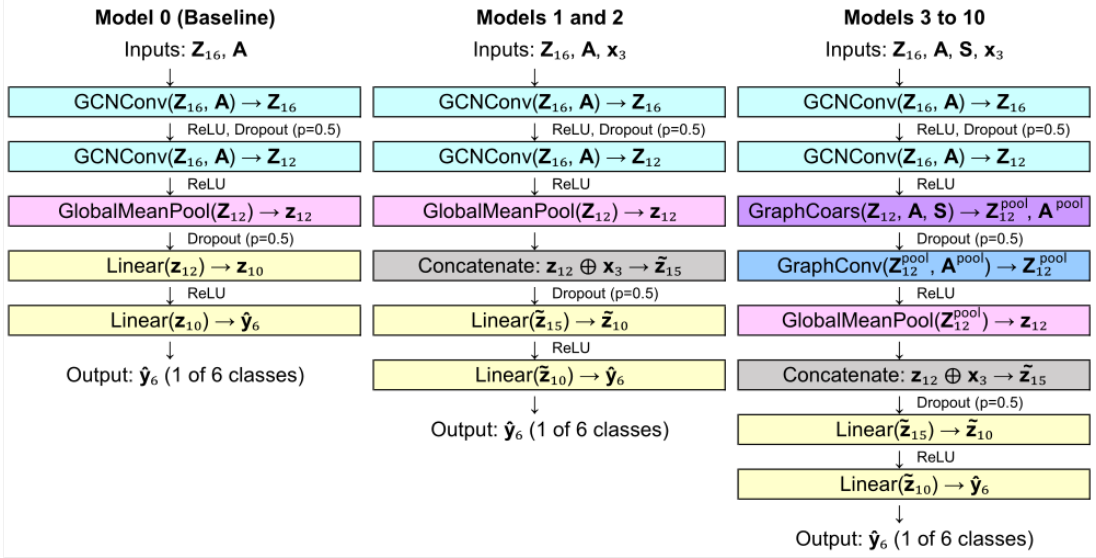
Model 0 (Baseline)

Inputs: $\mathbf{Z}_{16}$, $\mathbf{A}$

GCNConv($\mathbf{Z}_{16}$, $\mathbf{A}$) → $\mathbf{Z}_{16}$

ReLU, Dropout (p=0.5)

GCNConv($\mathbf{Z}_{16}$, $\mathbf{A}$) → $\mathbf{Z}_{12}$

ReLU

GlobalMeanPool($\mathbf{Z}_{12}$) → $\mathbf{z}_{12}$

Dropout (p=0.5)

Linear($\mathbf{z}_{12}$) → $\mathbf{z}_{10}$

ReLU

Linear($\mathbf{z}_{10}$) → $\hat{\mathbf{y}}_6$

Output: $\hat{\mathbf{y}}_6$ (1 of 6 classes)

Models 1 and 2

Inputs: $\mathbf{Z}_{16}$, $\mathbf{A}$, $\mathbf{x}_3$

GCNConv($\mathbf{Z}_{16}$, $\mathbf{A}$) → $\mathbf{Z}_{16}$

ReLU, Dropout (p=0.5)

GCNConv($\mathbf{Z}_{16}$, $\mathbf{A}$) → $\mathbf{Z}_{12}$

ReLU

GlobalMeanPool($\mathbf{Z}_{12}$) → $\mathbf{z}_{12}$

Concatenate: $\mathbf{z}_{12} \oplus \mathbf{x}_3 \rightarrow \tilde{\mathbf{z}}_{15}$

Dropout (p=0.5)

Linear($\tilde{\mathbf{z}}_{15}$) → $\tilde{\mathbf{z}}_{10}$

ReLU

Linear($\tilde{\mathbf{z}}_{10}$) → $\hat{\mathbf{y}}_6$

Output: $\hat{\mathbf{y}}_6$ (1 of 6 classes)

Models 3 to 10

Inputs: $\mathbf{Z}_{16}$, $\mathbf{A}$, $\mathbf{S}$, $\mathbf{x}_3$

GCNConv($\mathbf{Z}_{16}$, $\mathbf{A}$) → $\mathbf{Z}_{16}$

ReLU, Dropout (p=0.5)

GCNConv($\mathbf{Z}_{16}$, $\mathbf{A}$) → $\mathbf{Z}_{12}$

ReLU

GraphCoars($\mathbf{Z}_{12}$, $\mathbf{A}$, $\mathbf{S}$) → $\mathbf{Z}_{12}^{\text{pool}}$, $\mathbf{A}^{\text{pool}}$

Dropout (p=0.5)

GraphConv($\mathbf{Z}_{12}^{\text{pool}}$, $\mathbf{A}^{\text{pool}}$) → $\mathbf{Z}_{12}^{\text{pool}}$

ReLU

GlobalMeanPool($\mathbf{Z}_{12}^{\text{pool}}$) → $\mathbf{z}_{12}$

Concatenate: $\mathbf{z}_{12} \oplus \mathbf{x}_3 \rightarrow \tilde{\mathbf{z}}_{15}$

Dropout (p=0.5)

Linear($\tilde{\mathbf{z}}_{15}$) → $\tilde{\mathbf{z}}_{10}$

ReLU

Linear($\tilde{\mathbf{z}}_{10}$) → $\hat{\mathbf{y}}_6$

Output: $\hat{\mathbf{y}}_6$ (1 of 6 classes)